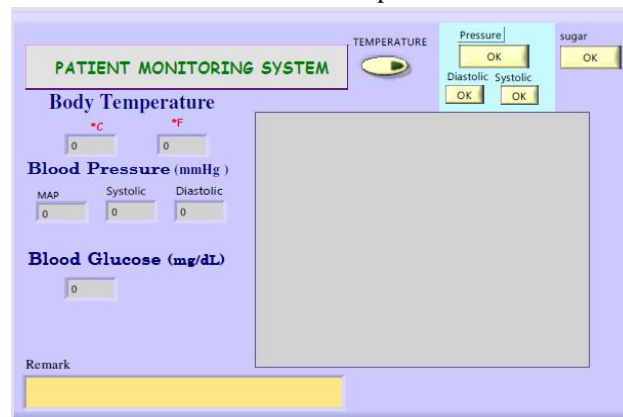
PATIENT MONITORING SYSTEM

TEMPERATURE

Pressure

OK

Diastolic Systolic

OK OK

sugar

OK

Body Temperature

*C *F

0 0

Blood Pressure (mmHg )

MAP Systolic Diastolic

0 0 0

Blood Glucose (mg/dL)

0

Remark